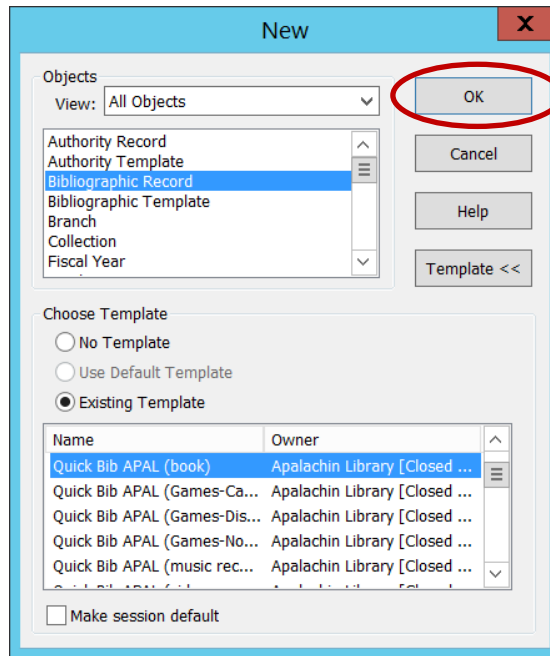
New

Objects

View: All Objects

Authority Record
Authority Template
Bibliographic Record
Bibliographic Template
Branch
Collection
Fiscal Year

OK

Cancel

Help

Template <<

Choose Template

No Template

Use Default Template

Existing Template

| Name | Owner |
|---|---|
| Quick Bib APAL (book) | Apalachin Library [Closed ... |
| Quick Bib APAL (Games-Ca... | Apalachin Library [Closed ... |
| Quick Bib APAL (Games-Dis... | Apalachin Library [Closed ... |
| Quick Bib APAL (Games-No... | Apalachin Library [Closed ... |
| Quick Bib APAL (music rec... | Apalachin Library [Closed ... |

Make session default